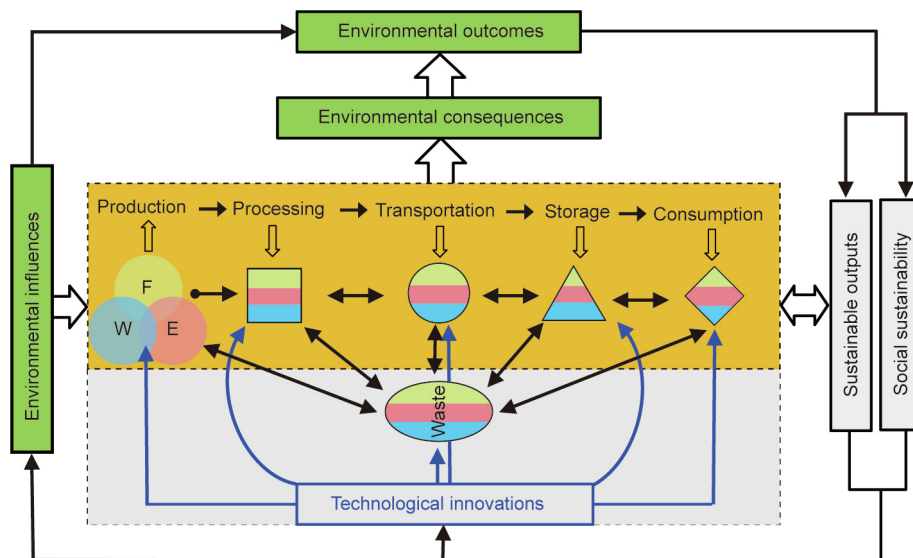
Environmental outcomes

Environmental consequences

Environmental influences

Production

Processing

Transportation

Storage

Consumption

F

W

E

Waste

Technological innovations

Sustainable outputs

Social sustainability